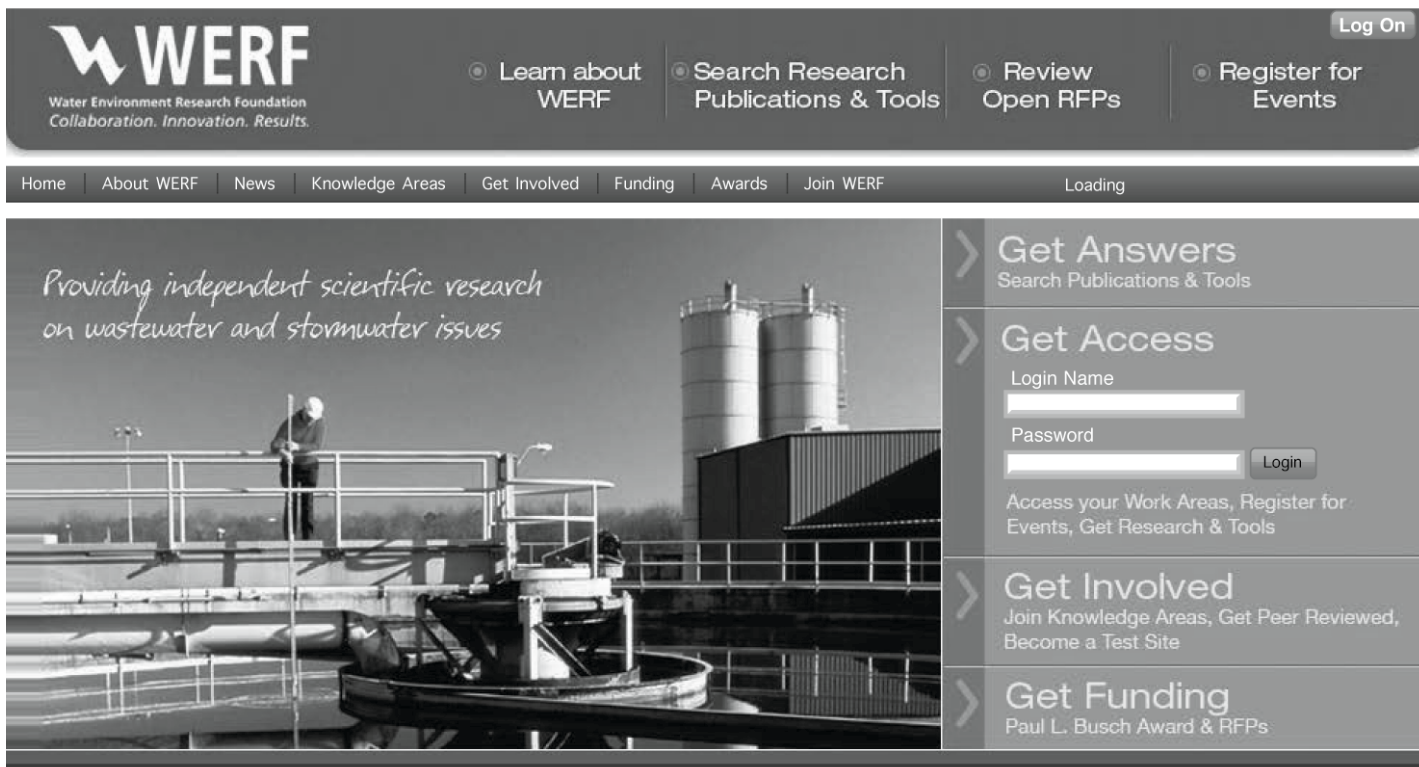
WERF
Water Environment Research Foundation
Collaboration. Innovation. Results.

Log On

Learn about WERF

Search Research Publications & Tools

Review Open RFPs

Register for Events

Home | About WERF | News | Knowledge Areas | Get Involved | Funding | Awards | Join WERF

Loading

Providing independent scientific research on wastewater and stormwater issues

Get Answers
Search Publications & Tools

Get Access
Login Name
Password
Login
Access your Work Areas, Register for Events, Get Research & Tools

Get Involved
Join Knowledge Areas, Get Peer Reviewed, Become a Test Site

Get Funding
Paul L. Busch Award & RFPs